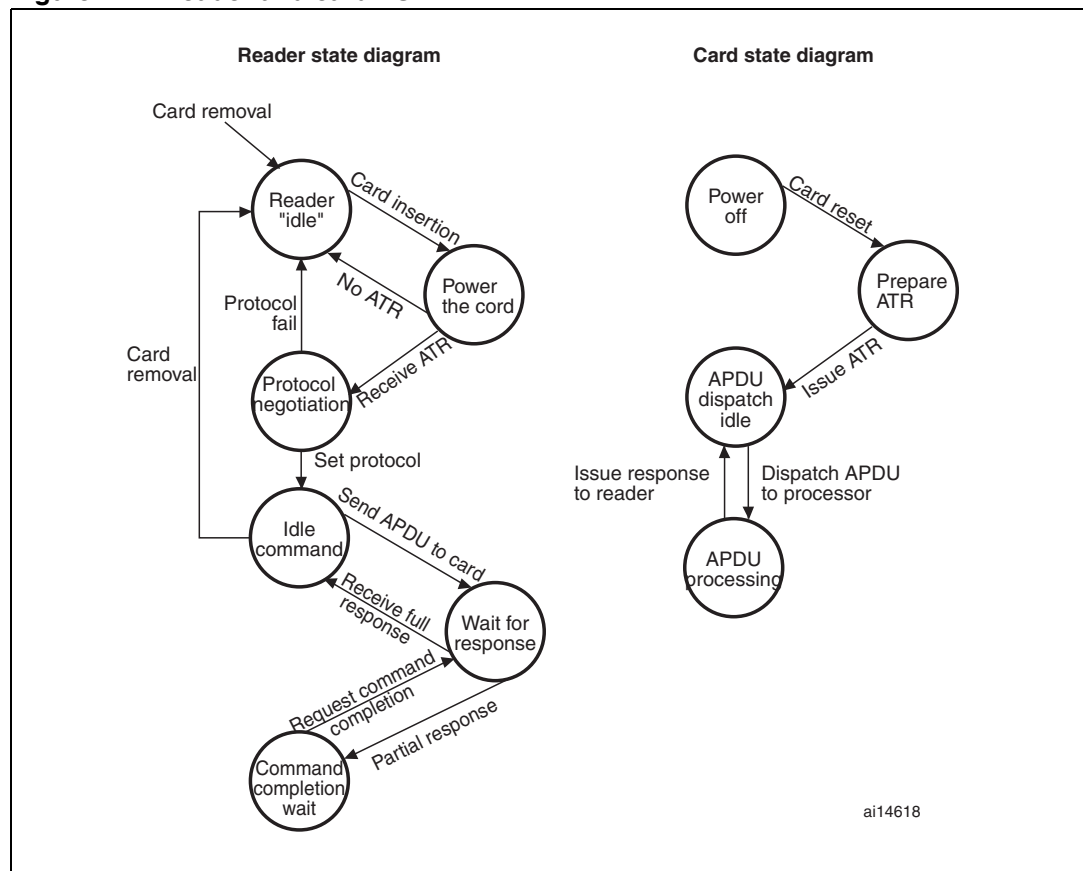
Reader state diagram

Card removal

Reader "idle"

Card insertion

Power the cord

No ATR

Protocol fail

Card removal

Protocol negotiation

Receive ATR

Set protocol

Idle command

Send APDU to card

Receive full response

Wait for response

Request command completion

Partial response

Command completion wait

Card state diagram

Power off

Card reset

Prepare ATR

Issue ATR

APDU dispatch idle

Issue response to reader

Dispatch APDU to processor

APDU processing

ai14618